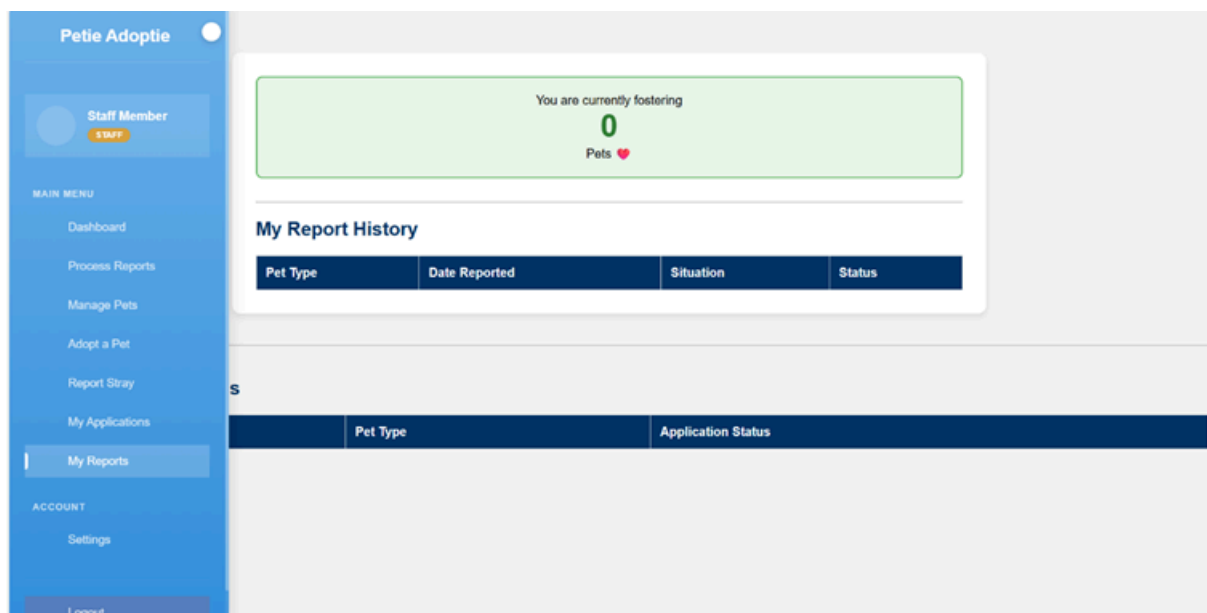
Petie Adoptie

Staff Member
STAFF

MAIN MENU
Dashboard
Process Reports
Manage Pets
Adopt a Pet
Report Stray
My Applications
My Reports

ACCOUNT
Settings

Logout

You are currently fostering
0
Pets ❤

My Report History

| Pet Type | Date Reported | Situation | Status |
|---|---|---|---|

s

|  | Pet Type | Application Status |
|---|---|---|